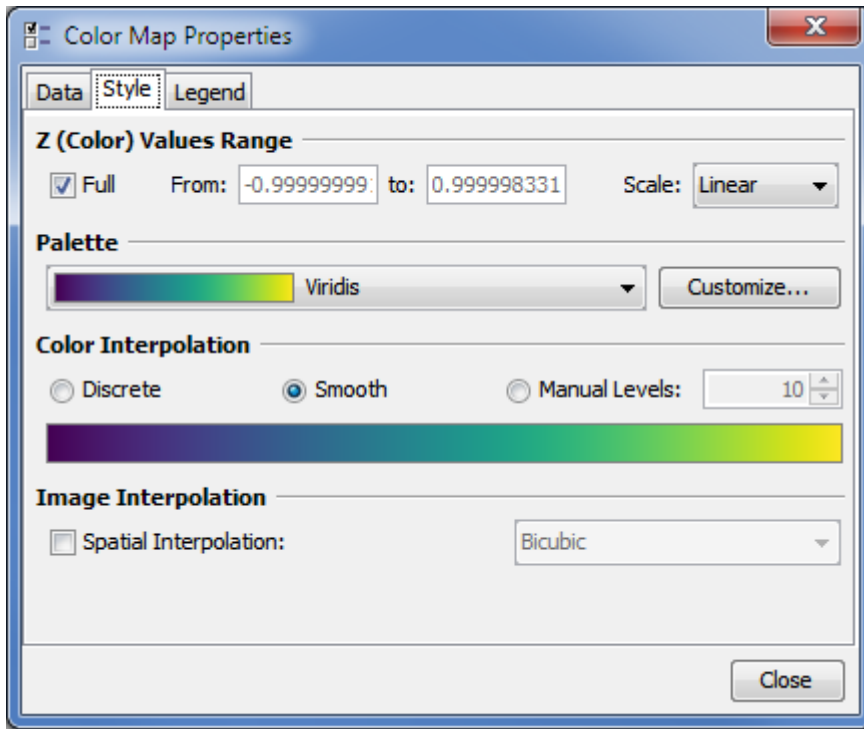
Color Map Properties

Data Style Legend

Z (Color) Values Range

Full From: -0.99999999 to: 0.999998331 Scale: Linear

Palette

Viridis Customize...

Color Interpolation

Discrete Smooth Manual Levels: 10

Image Interpolation

Spatial Interpolation: Bicubic

Close